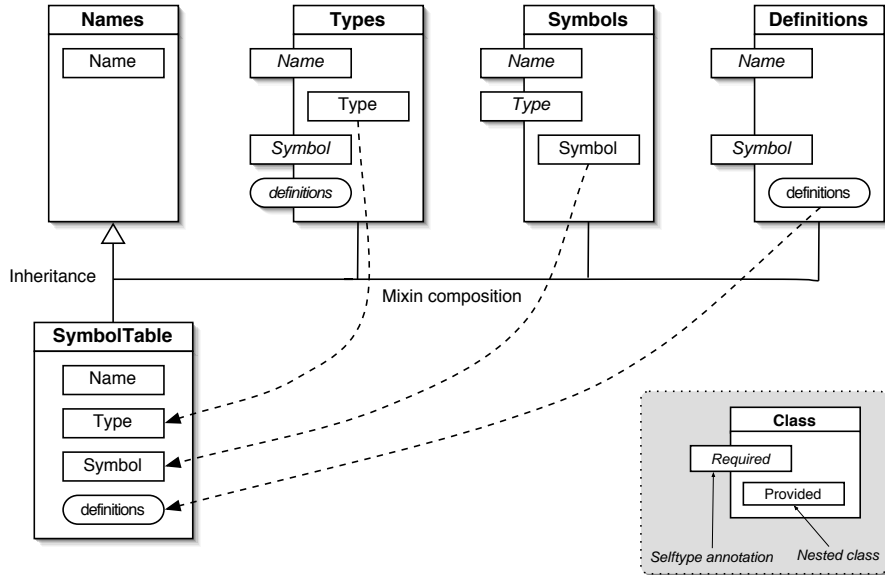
Names

Name

Types

*Name*

Type

*Symbol*

*definitions*

Symbols

*Name*

*Type*

Symbol

Definitions

*Name*

*Symbol*

definitions

Inheritance

Mixin composition

SymbolTable

Name

Type

Symbol

definitions

Class

*Required*

Provided

*Selftype annotation*

*Nested class*